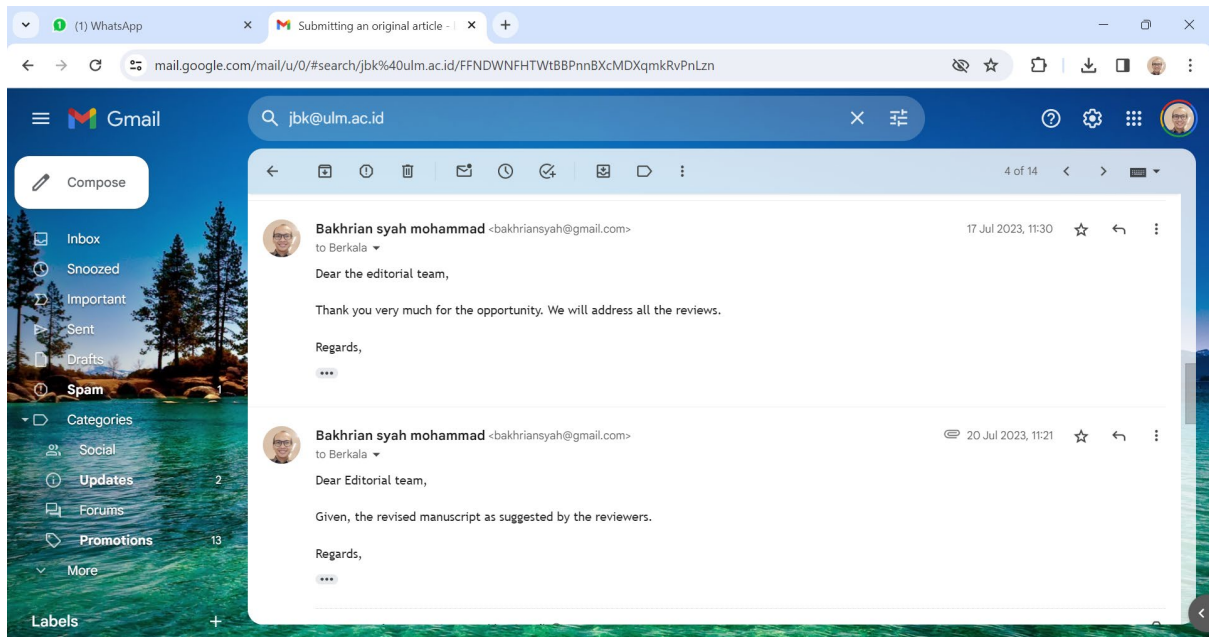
(1) WhatsApp
Submitting an original article -
mail.google.com/mail/u/0/#search/jbk%40ulm.ac.id/FFNDWNFHTWtBBPnnBXcMDXqmkRvPnLzn

Gmail
jbk@ulm.ac.id

Compose
Inbox
Snoozed
Important
Sent
Drafts
Spam 1
Categories
Social
Updates 2
Forums
Promotions 13
More
Labels +

4 of 14

Bakhrian syah mohammad <bakhriansyah@gmail.com>
to Berkala
17 Jul 2023, 11:30
Dear the editorial team,

Thank you very much for the opportunity. We will address all the reviews.

Regards,

Bakhrian syah mohammad <bakhriansyah@gmail.com>
to Berkala
20 Jul 2023, 11:21
Dear Editorial team,

Given, the revised manuscript as suggested by the reviewers.

Regards,